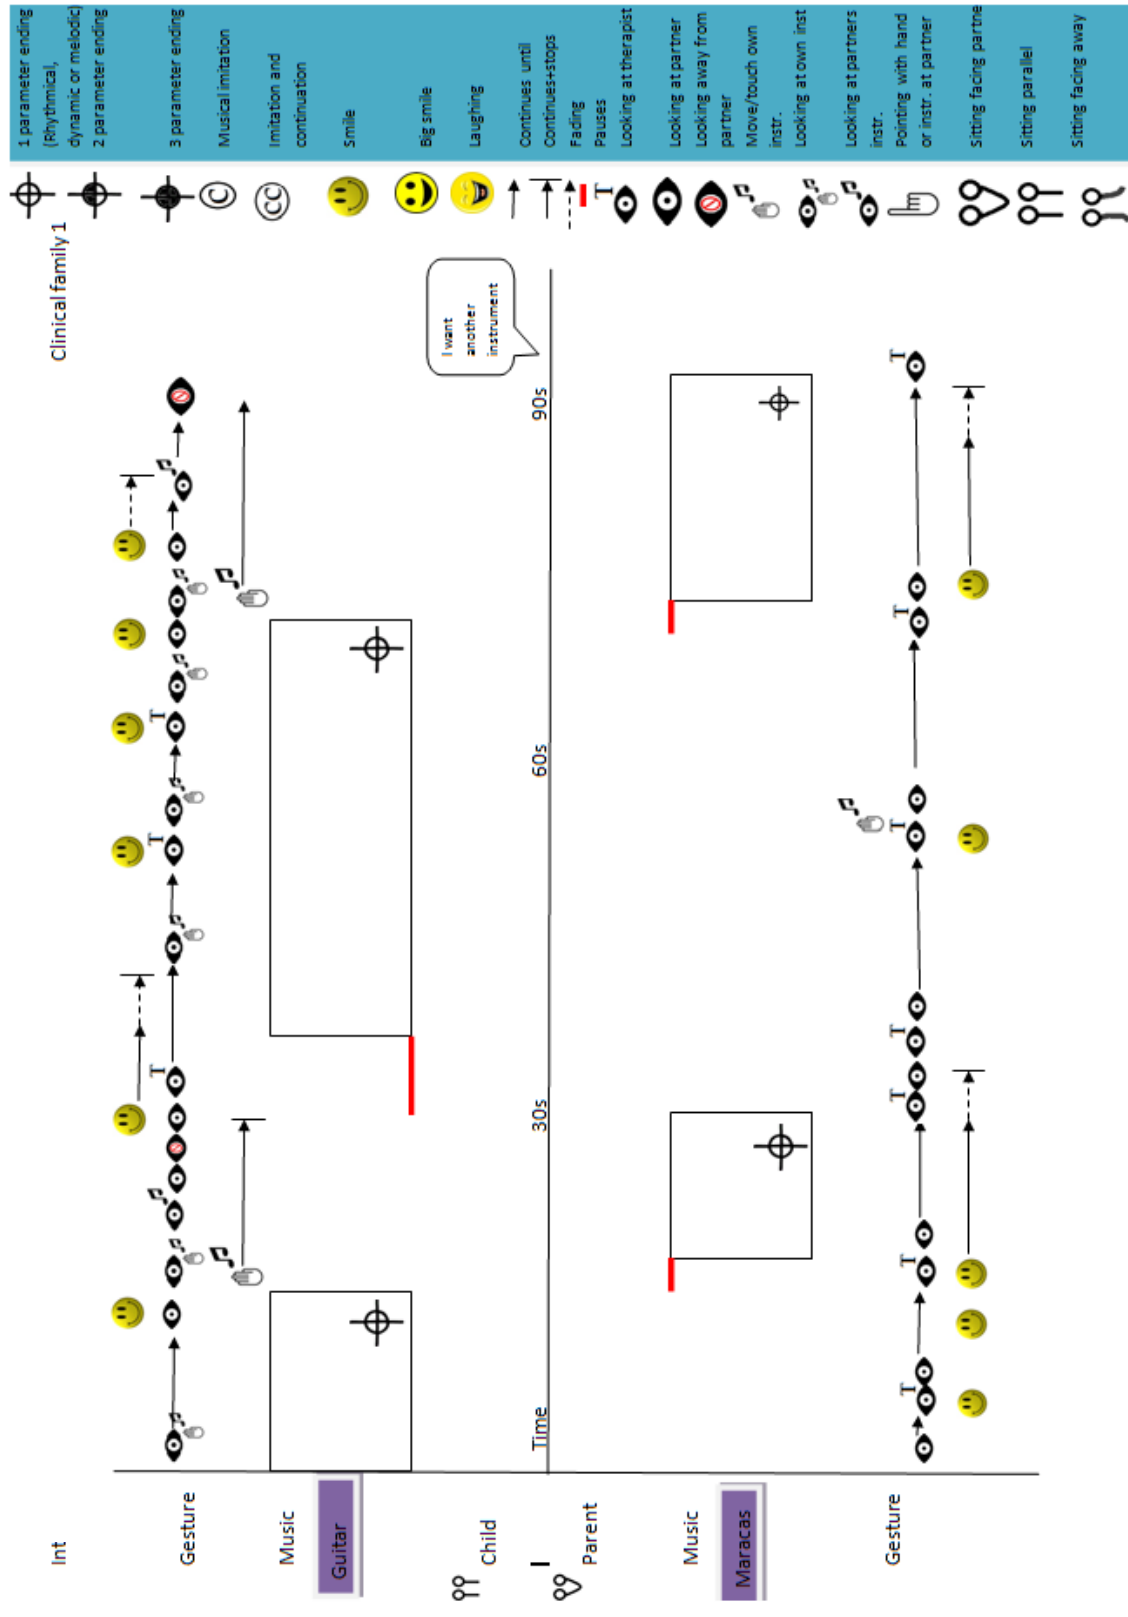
1 parameter ending (Rhythmical, dynamic or melodic)
2 parameter ending
3 parameter ending
Musical imitation
Imitation and continuation
Smile
Big smile
Laughing
Continues until
Continues+stops
Fading
Pauses
Looking at therapist
Looking at partner
Looking away from partner
Move/touch own instr.
Looking at own inst
Looking at partners instr.
Pointing with hand or instr. at partner
Sitting facing partne
Sitting parallel
Sitting facing away

Clinical family 1

I want another instrument

Int
Gesture
Music
Guitar
Child
Parent
Music
Maracas
Gesture

Time
30s
60s
90s